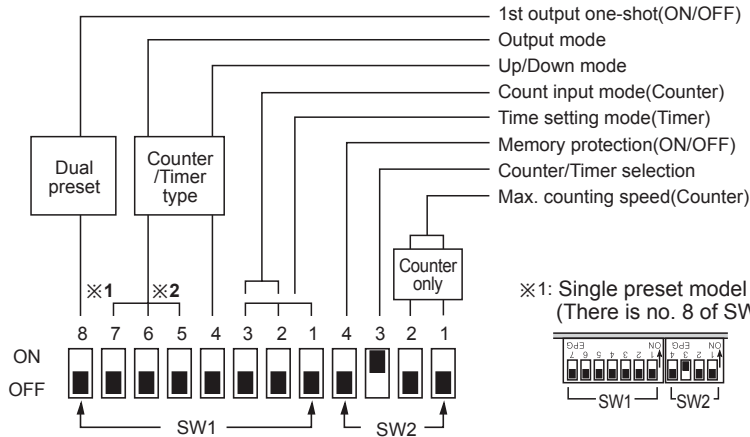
1st output one-shot(ON/OFF)
Output mode
Up/Down mode
Count input mode(Counter)
Time setting mode(Timer)
Memory protection(ON/OFF)
Counter/Timer selection
Max. counting speed(Counter)

Dual preset

Counter /Timer type

Counter only

※1 ※2

8 7 6 5 4 3 2 1 4 3 2 1

ON
OFF

SW1
SW2

※1: Single preset model
(There is no. 8 of SW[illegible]

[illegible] 7 6 5 4 3 2 1 ON
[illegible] 4 3 2 1 ON
SW1
SW2